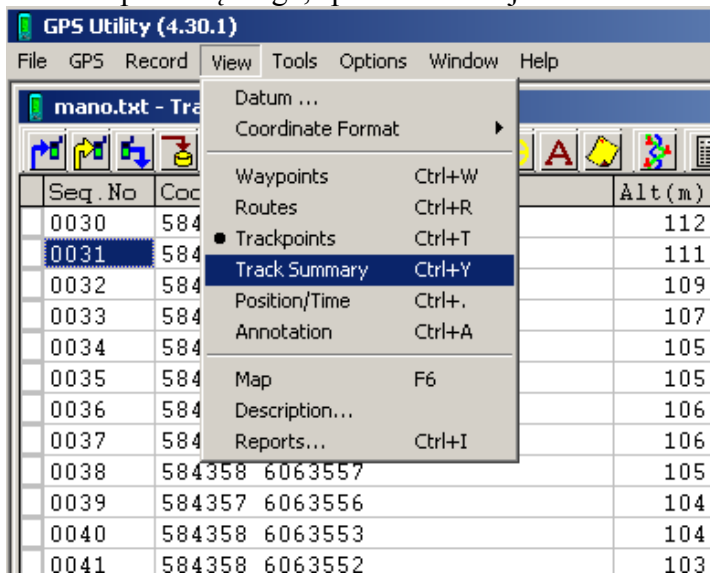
GPS Utility (4.30.1)

File GPS Record View Tools Options Window Help

mano.txt - Tra

Datum ...
Coordinate Format

Waypoints Ctrl+W
Routes Ctrl+R
Trackpoints Ctrl+T
Track Summary Ctrl+Y
Position/Time Ctrl+.
Annotation Ctrl+A

Map F6
Description...
Reports... Ctrl+I

| Seq.No | Coo | Alt(m) |
|---|---|---|
| 0030 | 584 | 112 |
| 0031 | 584 | 111 |
| 0032 | 584 | 109 |
| 0033 | 584 | 107 |
| 0034 | 584 | 105 |
| 0035 | 584 | 105 |
| 0036 | 584 | 106 |
| 0037 | 584 | 106 |
| 0038 | 584358 6063557 | 105 |
| 0039 | 584357 6063556 | 104 |
| 0040 | 584358 6063553 | 104 |
| 0041 | 584358 6063552 | 103 |